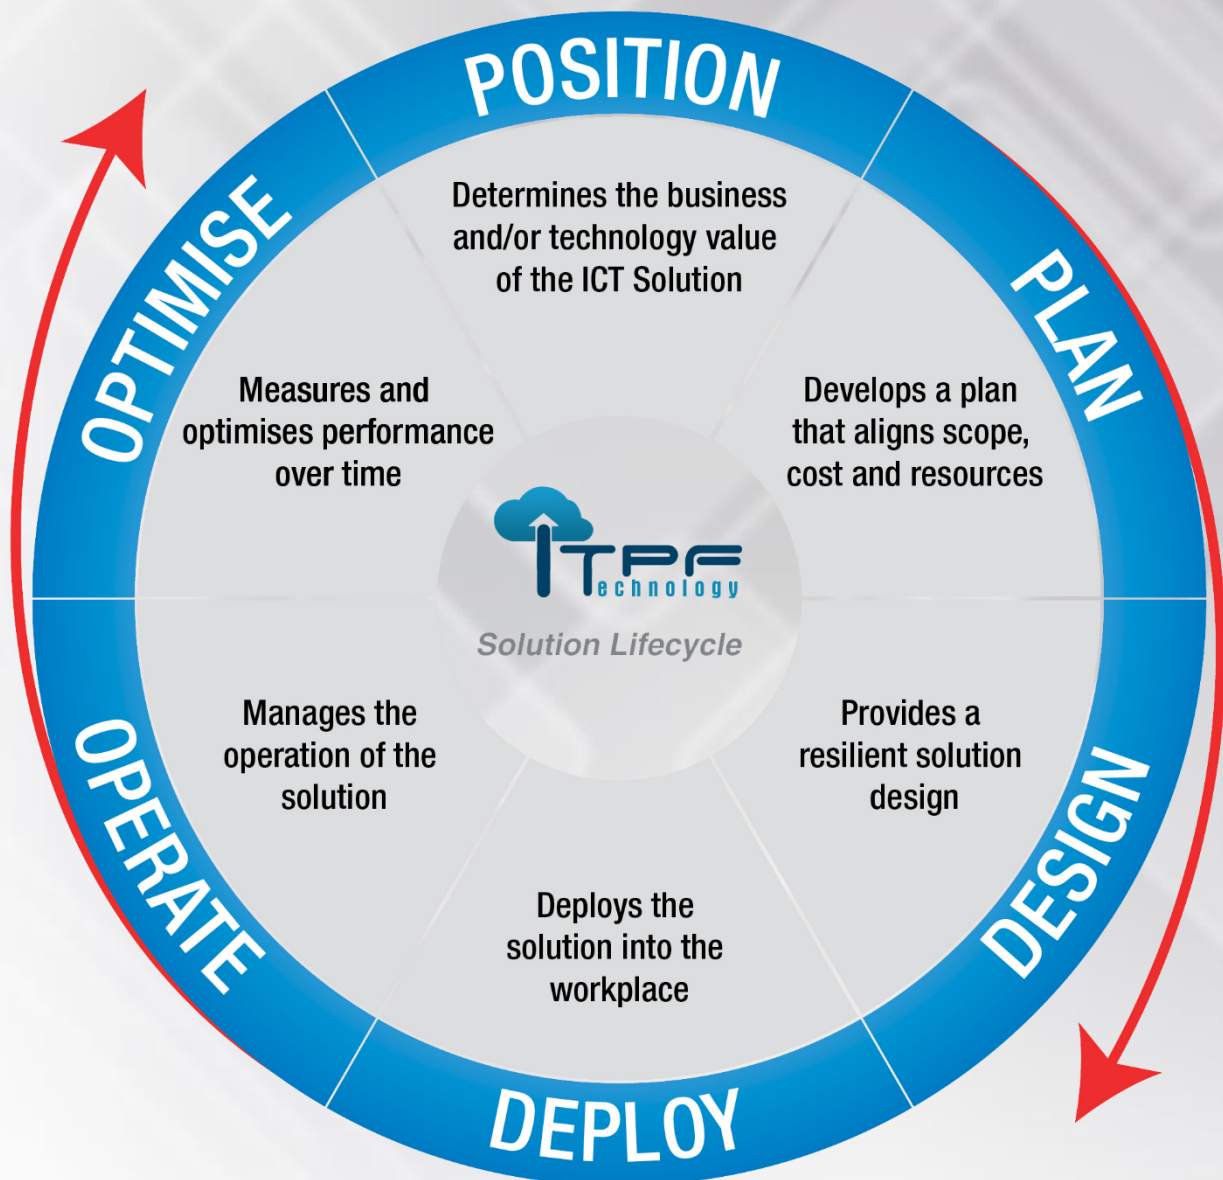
POSITION

Determines the business and/or technology value of the ICT Solution

PLAN

Develops a plan that aligns scope, cost and resources

DESIGN

Provides a resilient solution design

DEPLOY

Deploys the solution into the workplace

OPERATE

Manages the operation of the solution

OPTIMISE

Measures and optimises performance over time

ITPF Technology

Solution Lifecycle